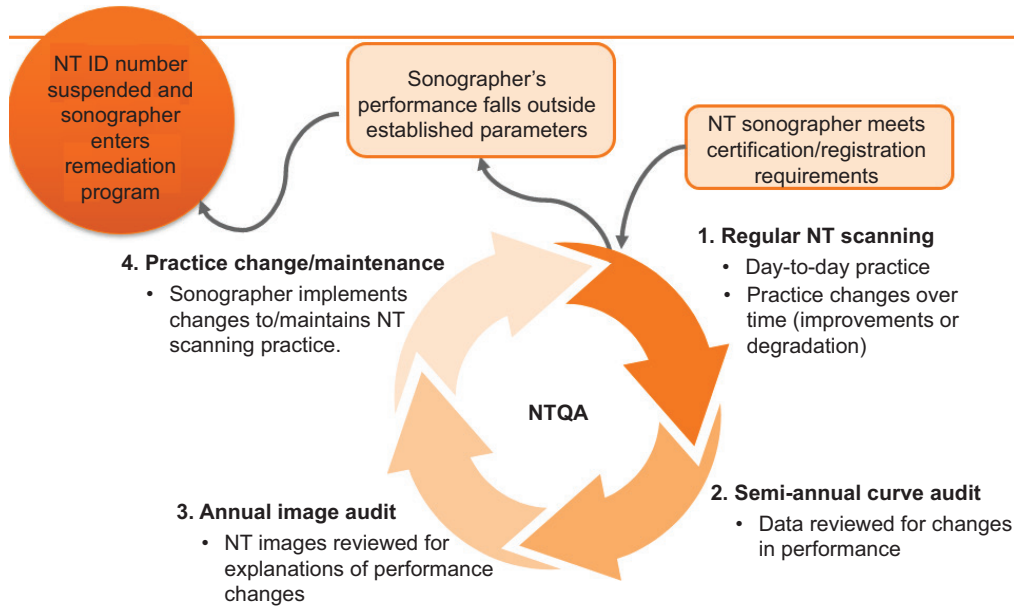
NT ID number suspended and sonographer enters remediation program

Sonographer's performance falls outside established parameters

NT sonographer meets certification/registration requirements

1. Regular NT scanning
• Day-to-day practice
• Practice changes over time (improvements or degradation)

4. Practice change/maintenance
• Sonographer implements changes to/maintains NT scanning practice.

NTQA

2. Semi-annual curve audit
• Data reviewed for changes in performance

3. Annual image audit
• NT images reviewed for explanations of performance changes